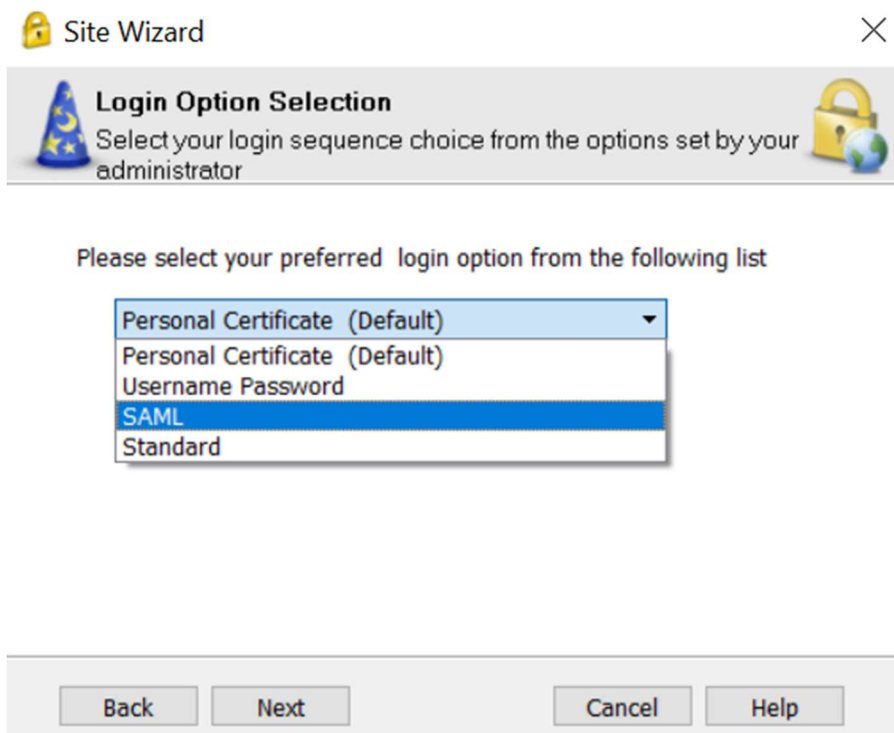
Site Wizard

Login Option Selection
Select your login sequence choice from the options set by your administrator

Please select your preferred  login option from the following list

Personal Certificate  (Default)

Personal Certificate  (Default)
Username Password
SAML
Standard

Back Next Cancel Help